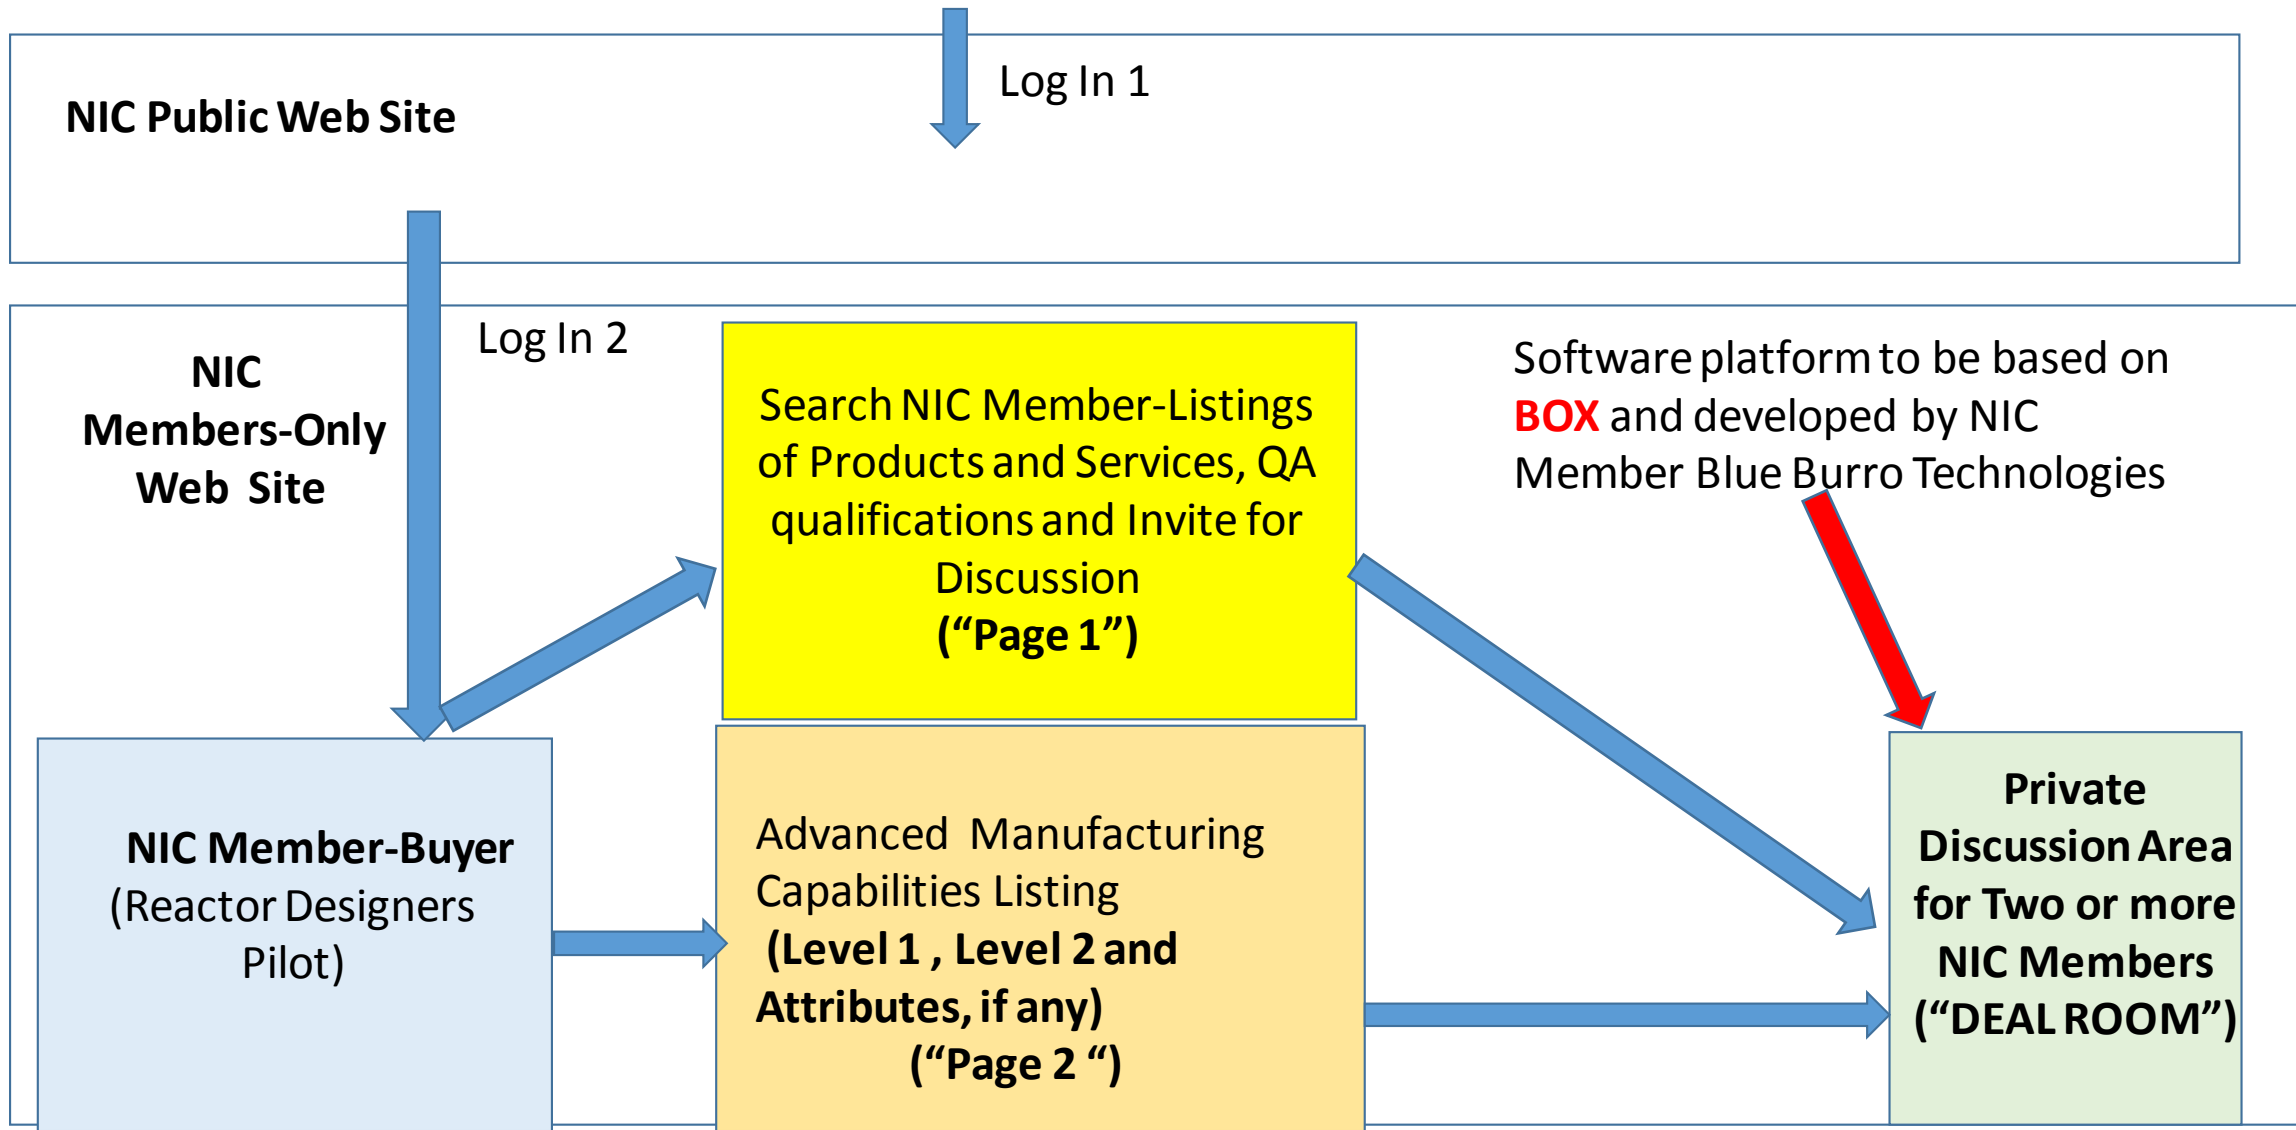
NIC Public Web Site

Log In 1

NIC Members-Only Web Site

Log In 2

Search NIC Member-Listings of Products and Services, QA qualifications and Invite for Discussion
("Page 1")

Software platform to be based on BOX and developed by NIC Member Blue Burro Technologies

NIC Member-Buyer
(Reactor Designers Pilot)

Advanced Manufacturing Capabilities Listing
(Level 1 , Level 2 and Attributes, if any)
("Page 2 ")

Private Discussion Area for Two or more NIC Members
("DEAL ROOM")